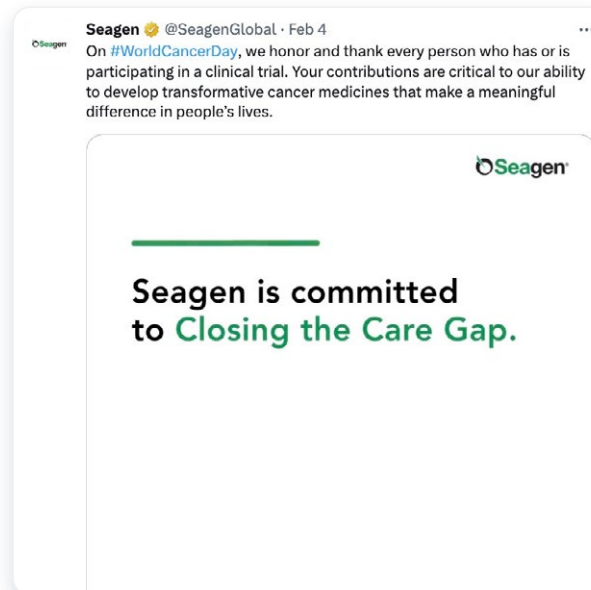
Seagen

Seagen @SeagenGlobal · Feb 4

On #WorldCancerDay, we honor and thank every person who has or is participating in a clinical trial. Your contributions are critical to our ability to develop transformative cancer medicines that make a meaningful difference in people's lives.

Seagen

Seagen is committed to Closing the Care Gap.